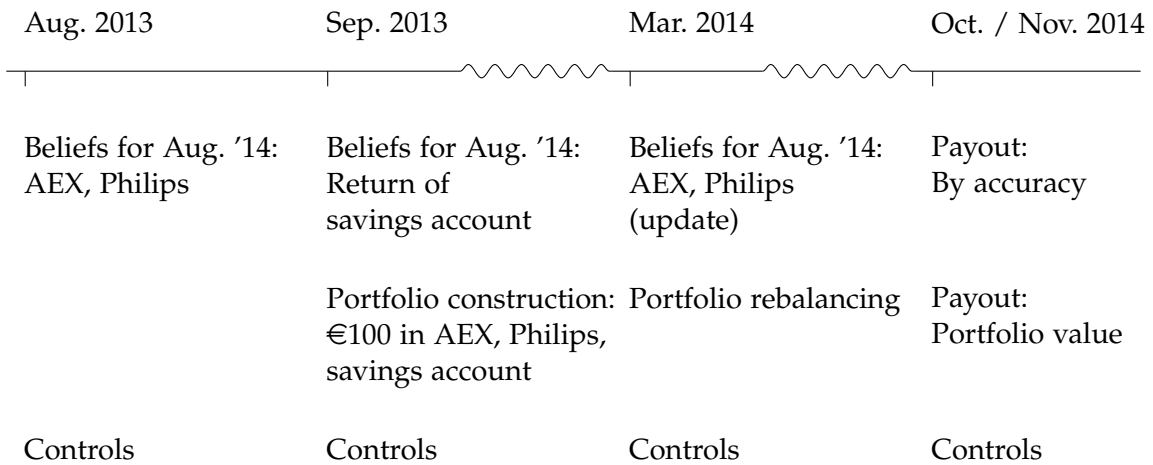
Aug. 2013

Beliefs for Aug. ’14: AEX, Philips

Controls

Sep. 2013

Beliefs for Aug. ’14: Return of savings account

Portfolio construction: €100 in AEX, Philips, savings account

Controls

Mar. 2014

Beliefs for Aug. ’14: AEX, Philips (update)

Portfolio rebalancing

Controls

Oct. / Nov. 2014

Payout: By accuracy

Payout: Portfolio value

Controls